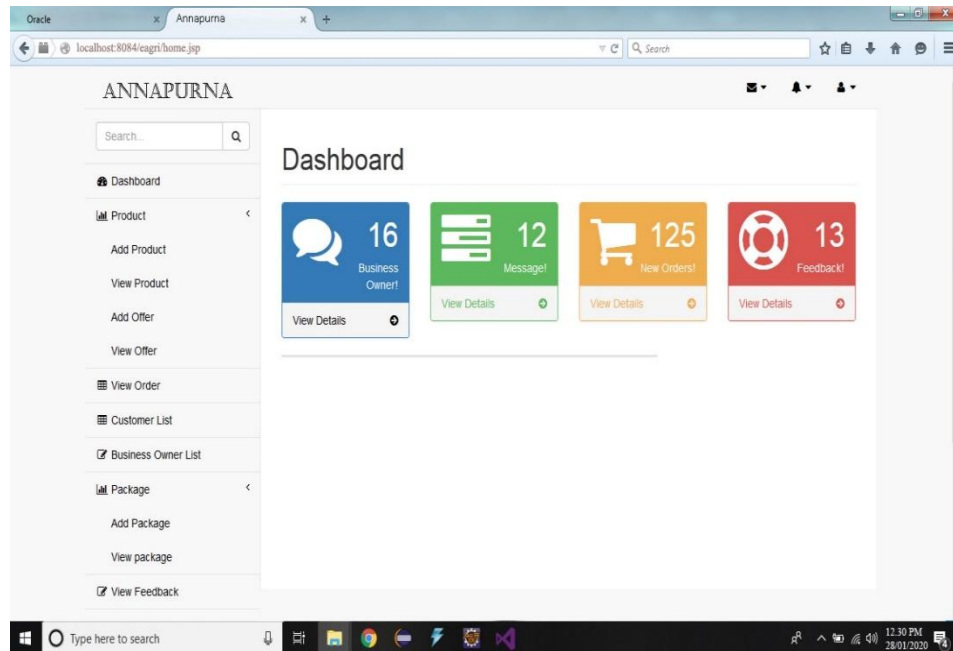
Oracle
Annapurna
localhost:8084/eagri/home.jsp
Search

ANNAPURNA

Search...

Dashboard
Product
Add Product
View Product
Add Offer
View Offer
View Order
Customer List
Business Owner List
Package
Add Package
View package
View Feedback

Dashboard

16
Business Owner!
View Details

12
Message!
View Details

125
New Orders!
View Details

13
Feedback!
View Details

Type here to search
12:30 PM
28/01/2020